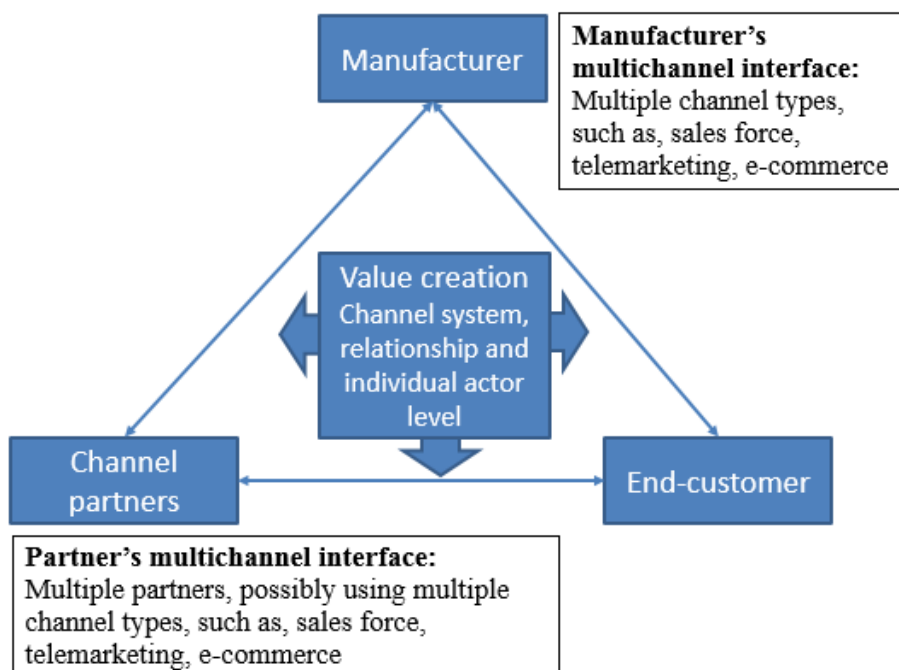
Manufacturer

Manufacturer's multichannel interface:
Multiple channel types, such as, sales force, telemarketing, e-commerce

Value creation
Channel system, relationship and individual actor level

Channel partners

End-customer

Partner's multichannel interface:
Multiple partners, possibly using multiple channel types, such as, sales force, telemarketing, e-commerce